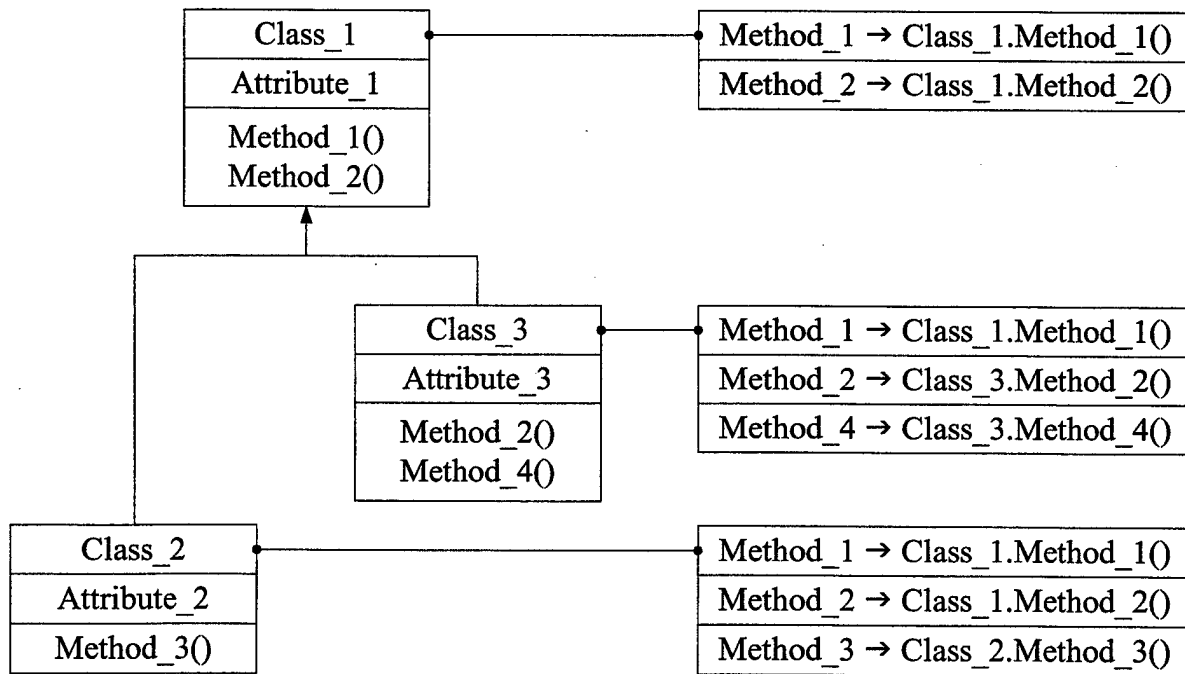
Class_1
Attribute_1
Method_1()
Method_2()

Method_1 → Class_1.Method_1()
Method_2 → Class_1.Method_2()

Class_3
Attribute_3
Method_2()
Method_4()

Method_1 → Class_1.Method_1()
Method_2 → Class_3.Method_2()
Method_4 → Class_3.Method_4()

Class_2
Attribute_2
Method_3()

Method_1 → Class_1.Method_1()
Method_2 → Class_1.Method_2()
Method_3 → Class_2.Method_3()